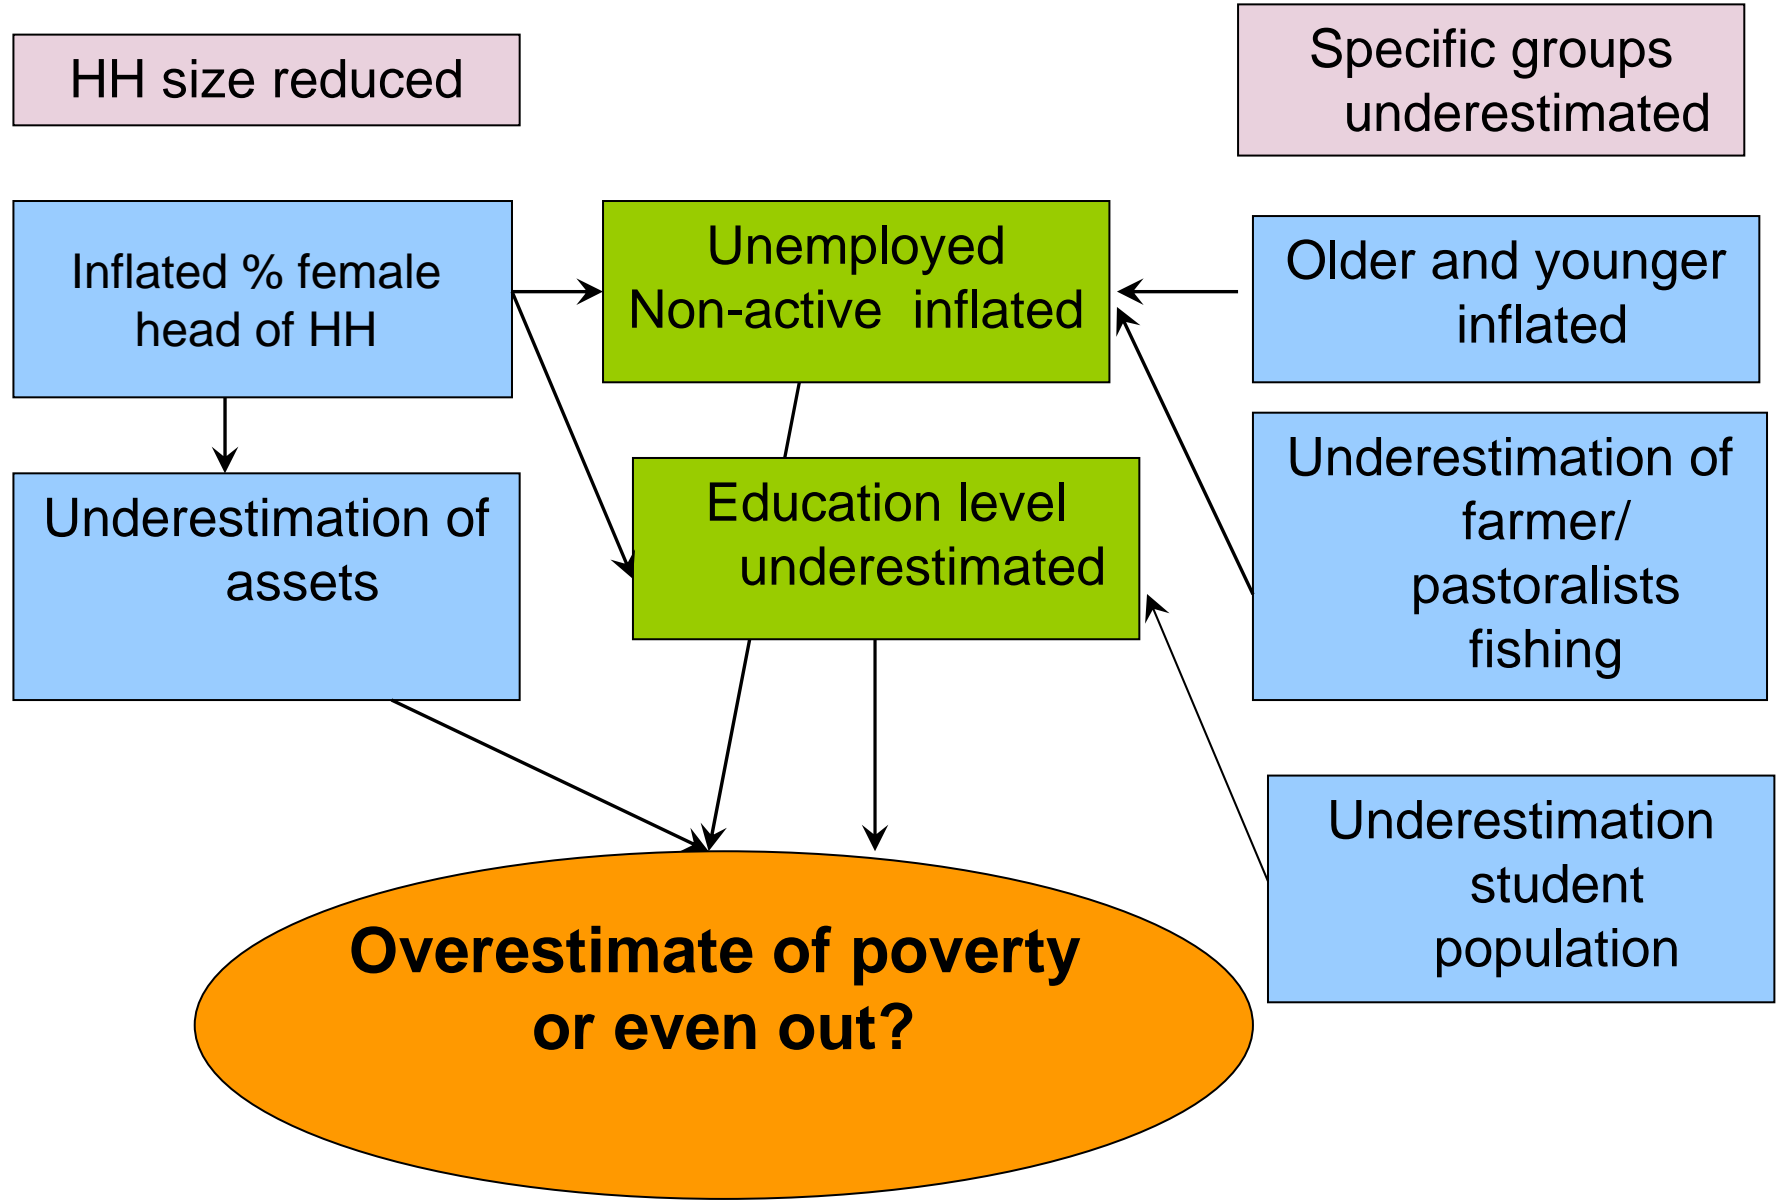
HH size reduced

Specific groups underestimated

Inflated % female head of HH

Unemployed Non-active inflated

Older and younger inflated

Underestimation of assets

Education level underestimated

Underestimation of farmer/ pastoralists fishing

Underestimation student population

**Overestimate of poverty or even out?**